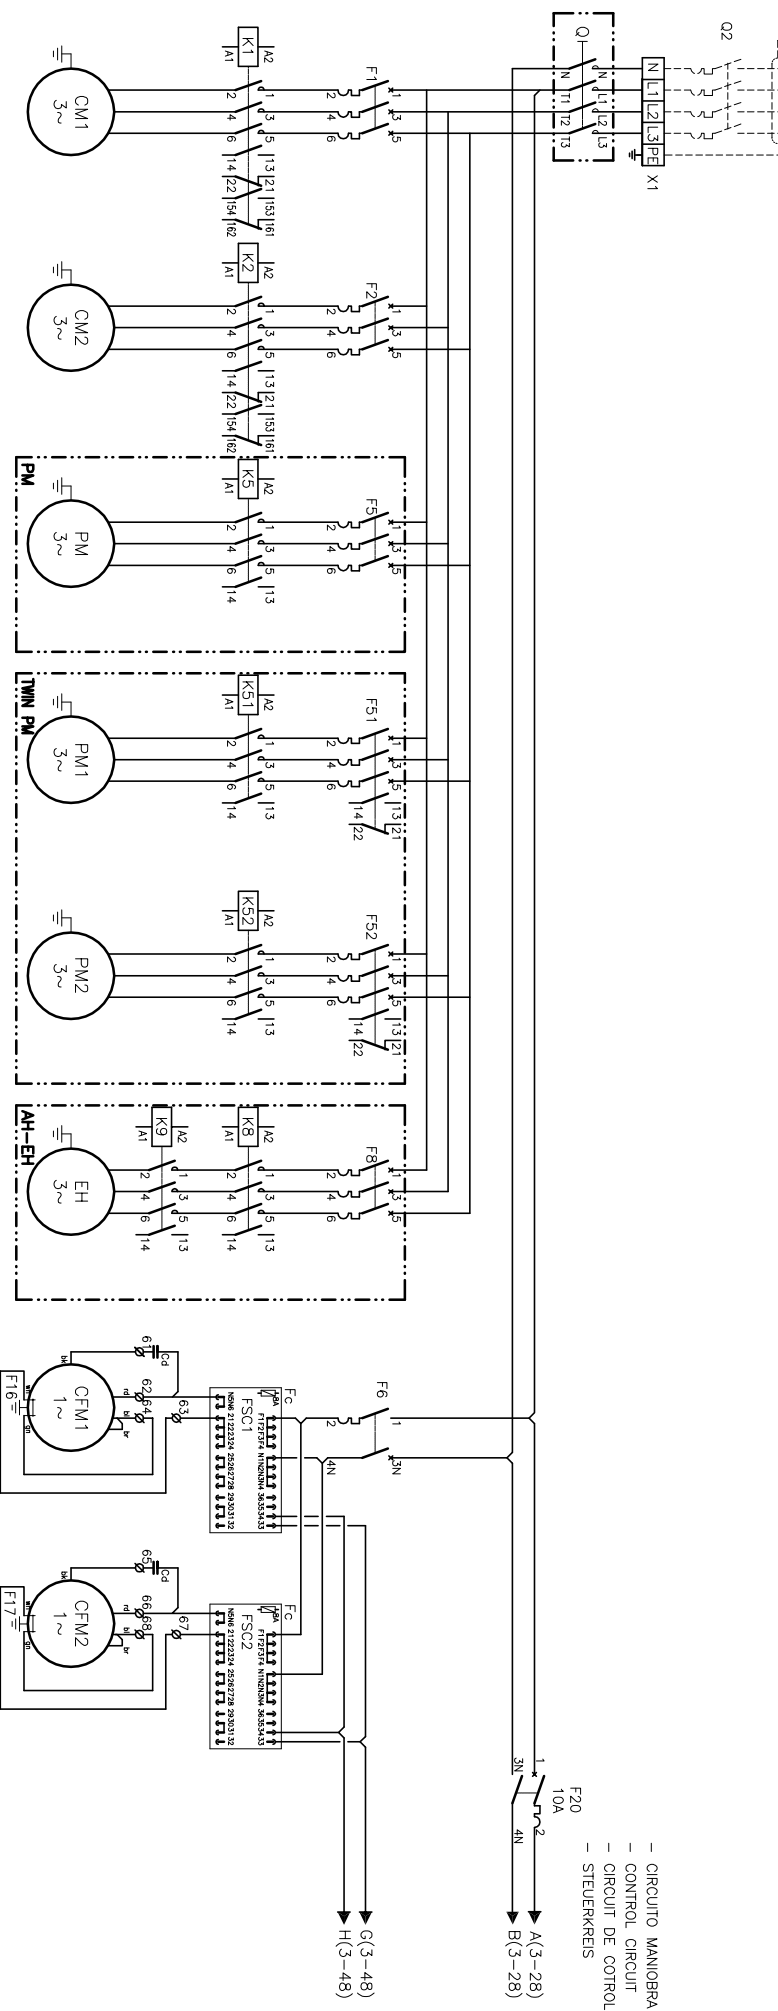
Q2

Q

N L1 L2 L3 PE

X1

N T1 T2 T3

K1
A1 A2

CM1
3~

F1

K2
A1 A2

CM2
3~

F2

PM

K5
A1 A2

PM
3~

F5

TWIN PM

K51
A1 A2

PM1
3~

F51

K52
A1 A2

PM2
3~

F52

AH-EH

K9
A1 A2

K8
A1 A2

EH
3~

F8

CFM1
1~

F16

FSC1

Fc

F6

CFM2
1~

F17

FSC2

Fc

F20
10A

- CIRCUITO MANIOBRA
- CONTROL CIRCUIT
- CIRCUIT DE COTROL
- STEUERKREIS

A(3-28)
B(3-28)
G(3-48)
H(3-48)